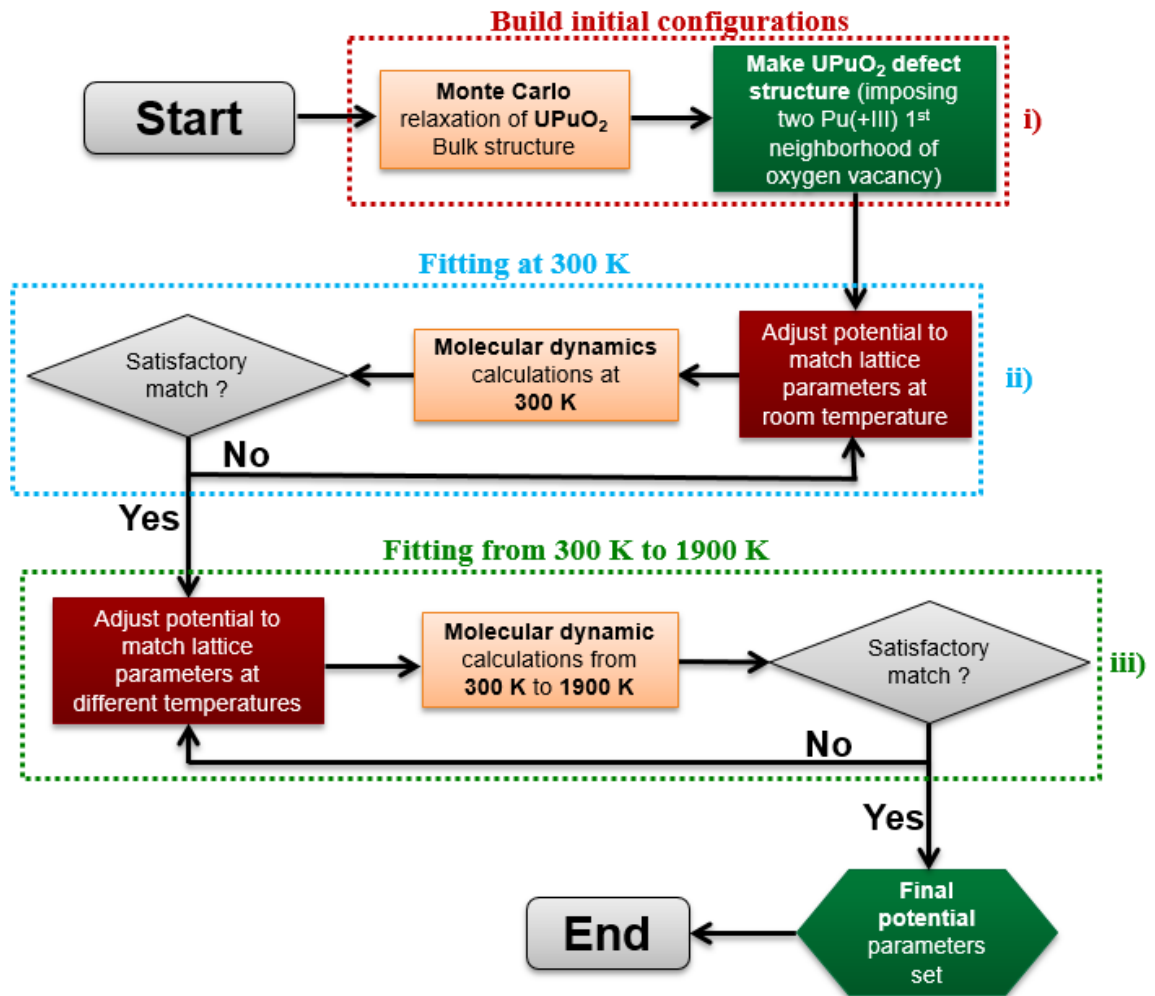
Build initial configurations

Start

Monte Carlo relaxation of $UPuO_2$ Bulk structure

Make $UPuO_2$ defect structure (imposing two Pu(+III) 1$^{st}$ neighborhood of oxygen vacancy)

i)

Fitting at 300 K

Adjust potential to match lattice parameters at room temperature

Molecular dynamics calculations at 300 K

Satisfactory match ?

ii)

No

Yes

Fitting from 300 K to 1900 K

Adjust potential to match lattice parameters at different temperatures

Molecular dynamic calculations from 300 K to 1900 K

Satisfactory match ?

iii)

No

Yes

Final potential parameters set

End